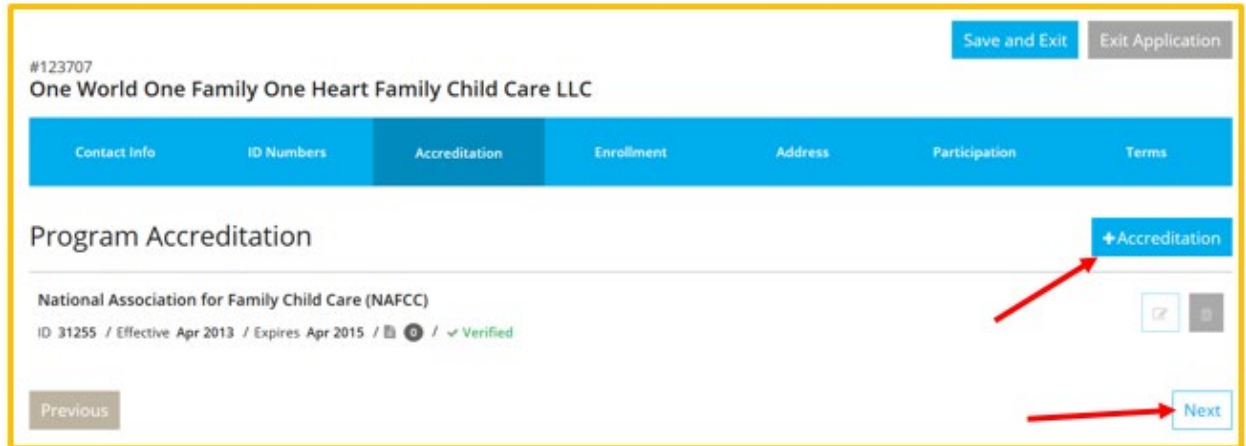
Save and Exit Exit Application

#123707
One World One Family One Heart Family Child Care LLC

Contact Info ID Numbers Accreditation Enrollment Address Participation Terms

Program Accreditation

+Accreditation

National Association for Family Child Care (NAFCC)
ID 31255 / Effective Apr 2013 / Expires Apr 2015 / 0 / ✓ Verified

Previous

Next